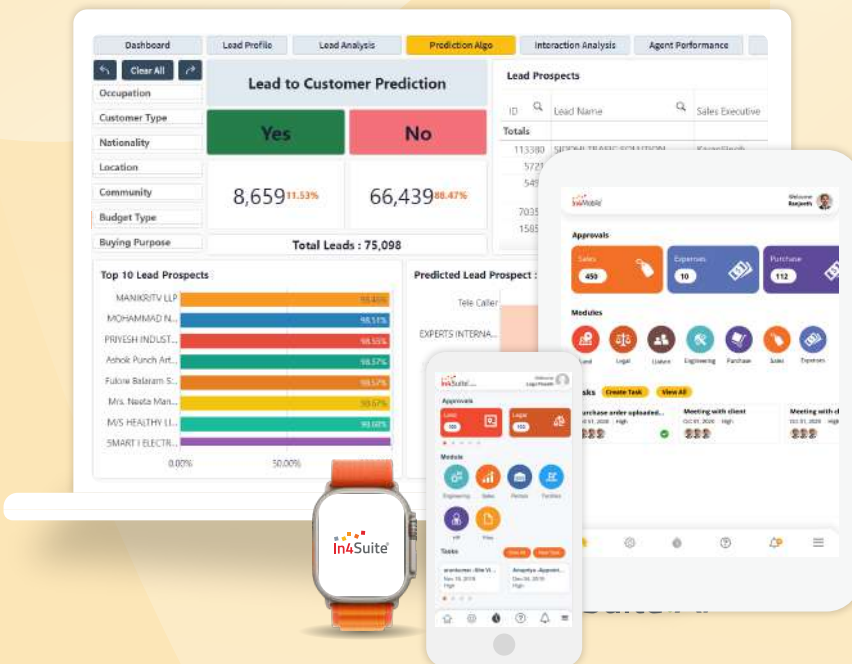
Dashboard | Lead Profile | Lead Analysis | Prediction Algo | Interaction Analysis | Agent Performance

Clear All

Occupation
Customer Type
Nationality
Location
Community
Budget Type
Buying Purpose

Lead to Customer Prediction

Yes

No

8,659 11.53%

66,439 88.47%

Total Leads : 75,098

Lead Prospects

ID | Lead Name | Sales Executive

Totals

113380 SIDDHI TRADE SOLUTION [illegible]

5727
549
7035
1585

Top 10 Lead Prospects

MANIKRITV LLP 98.46%
MOHAMMAD N... 98.51%
PRIYESH INDUST... 98.55%
Ashok Punch Art... 98.57%
Fulore Balaram S... 98.57%
Mrs. Neeta Man... 98.67%
M/S HEALTHY LI... 99.08%
SMART I ELECTR...

0.00% 50.00%

Predicted Lead Prospect :

Tele Caller
EXPERTS INTERNA...

In4Mobile

Welcome Ranjeeth

Approvals

Sales 450
Expenses 10
Purchase 112

Modules

Land Legal Liaison Engineering Purchase Sales Expenses

Tasks Create Task View All

Purchase order uploaded...
Meeting with client
Meeting with c

In4Suite

Welcome Login Private

Approvals

Land 100
Legal 100

Module

Engineering Sales Partners Facilities HR Files

Tasks

In4Suite